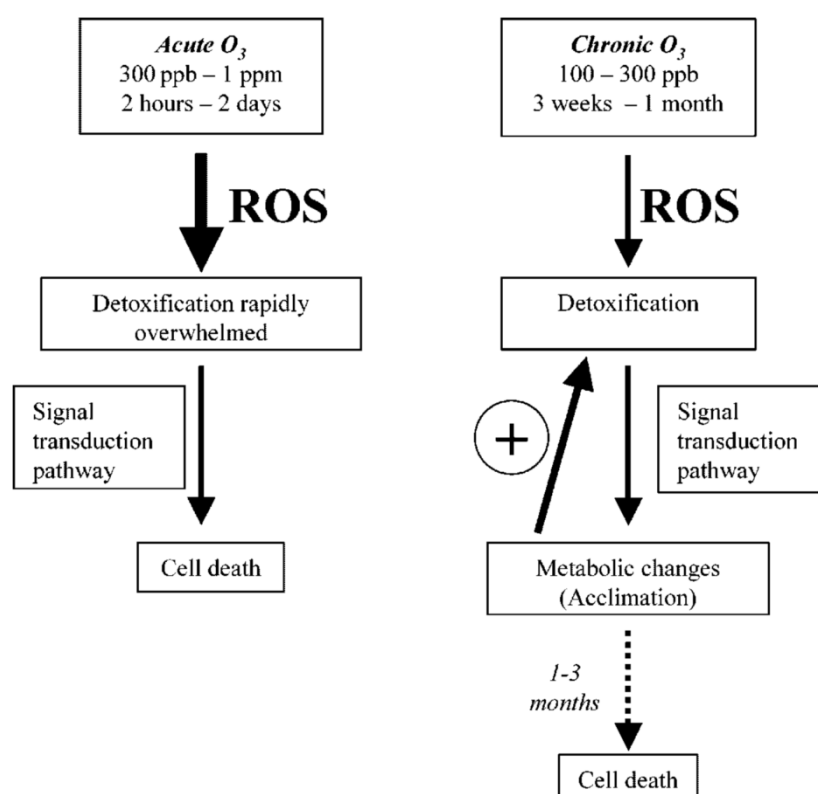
*Acute* $O_3$
300 ppb – 1 ppm
2 hours – 2 days

ROS

Detoxification rapidly overwhelmed

Signal transduction pathway

Cell death

*Chronic* $O_3$
100 – 300 ppb
3 weeks – 1 month

ROS

Detoxification

+

Signal transduction pathway

Metabolic changes (Acclimation)

*1-3 months*

Cell death